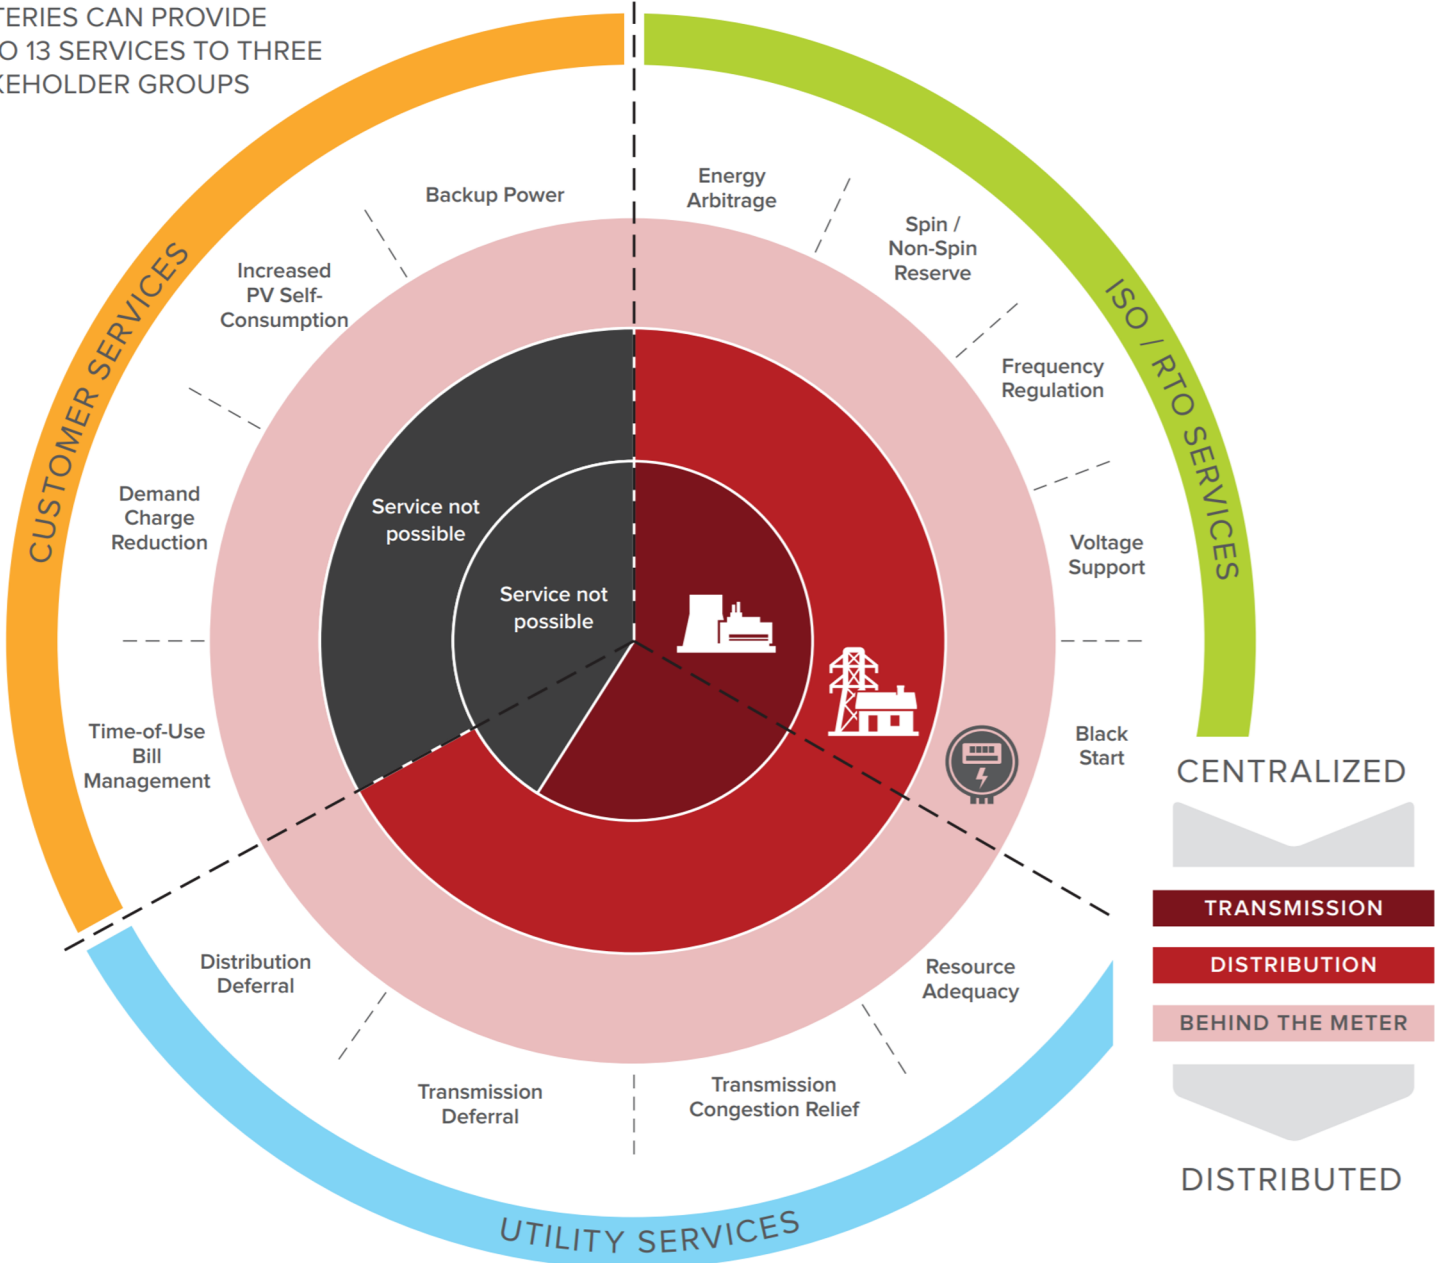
TERIES CAN PROVIDE
O 13 SERVICES TO THREE
KEHOLDER GROUPS

CUSTOMER SERVICES

ISO / RTO SERVICES

UTILITY SERVICES

Backup Power

Increased PV Self-Consumption

Demand Charge Reduction

Time-of-Use Bill Management

Distribution Deferral

Transmission Deferral

Transmission Congestion Relief

Resource Adequacy

Black Start

Voltage Support

Frequency Regulation

Spin / Non-Spin Reserve

Energy Arbitrage

Service not possible

Service not possible

CENTRALIZED

TRANSMISSION

DISTRIBUTION

BEHIND THE METER

DISTRIBUTED